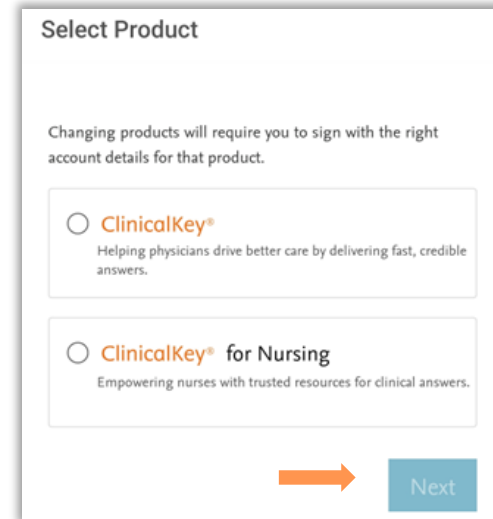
Select Product

Changing products will require you to sign with the right account details for that product.

ClinicalKey®
Helping physicians drive better care by delivering fast, credible answers.

ClinicalKey® for Nursing
Empowering nurses with trusted resources for clinical answers.

Next